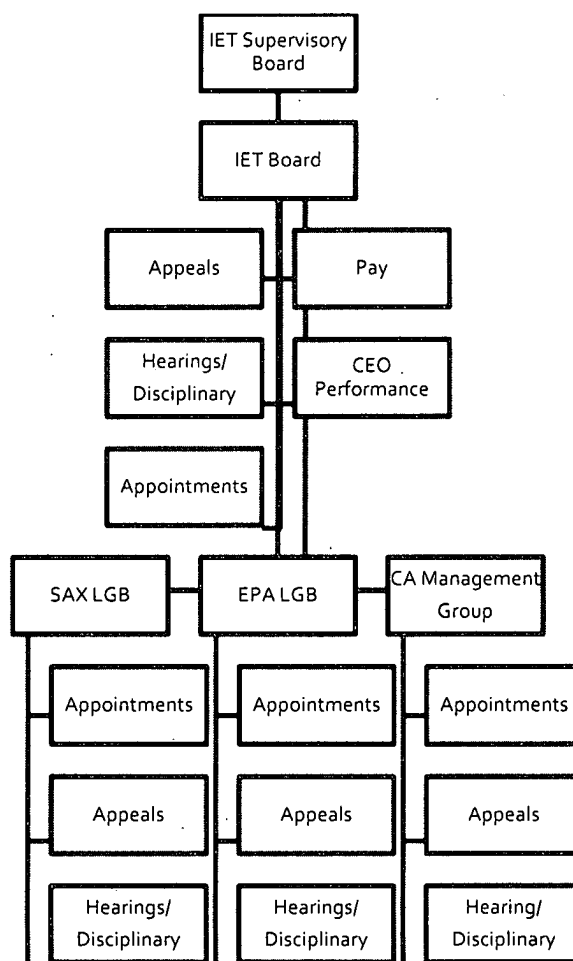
IET Supervisory Board

IET Board

Appeals

Pay

Hearings/ Disciplinary

CEO Performance

Appointments

SAX LGB

EPA LGB

CA Management Group

Appointments

Appeals

Hearings/ Disciplinary

Appointments

Appeals

Hearings/ Disciplinary

Appointments

Appeals

Hearing/ Disciplinary